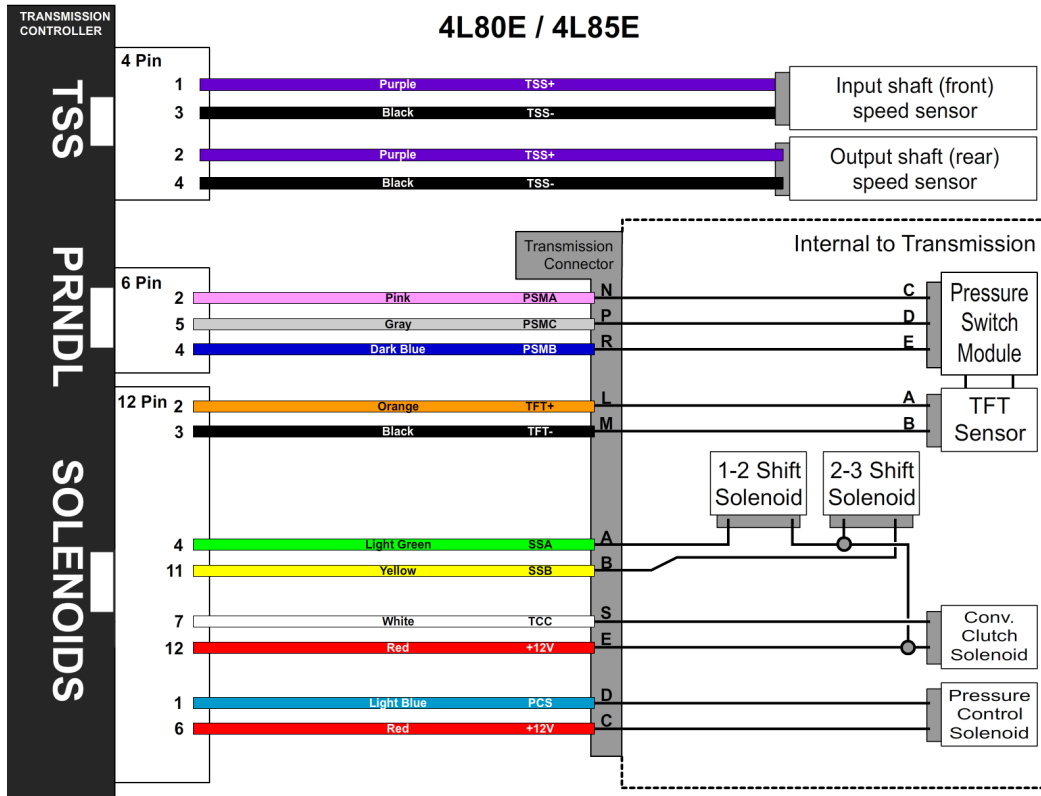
TRANSMISSION CONTROLLER

4L80E / 4L85E

TSS

4 Pin
1 Purple TSS+
3 Black TSS-
2 Purple TSS+
4 Black TSS-

Input shaft (front) speed sensor

Output shaft (rear) speed sensor

Transmission Connector

Internal to Transmission

PRNDL

6 Pin
2 Pink PSMA N
5 Gray PSMC P
4 Dark Blue PSMB R

C
D
E
Pressure Switch Module

12 Pin 2 Orange TFT+ L
3 Black TFT- M

A
B
TFT Sensor

SOLENOIDS

1-2 Shift Solenoid

2-3 Shift Solenoid

4 Light Green SSA A
11 Yellow SSB B

7 White TCC S
12 Red +12V E

Conv. Clutch Solenoid

1 Light Blue PCS D
6 Red +12V C

Pressure Control Solenoid